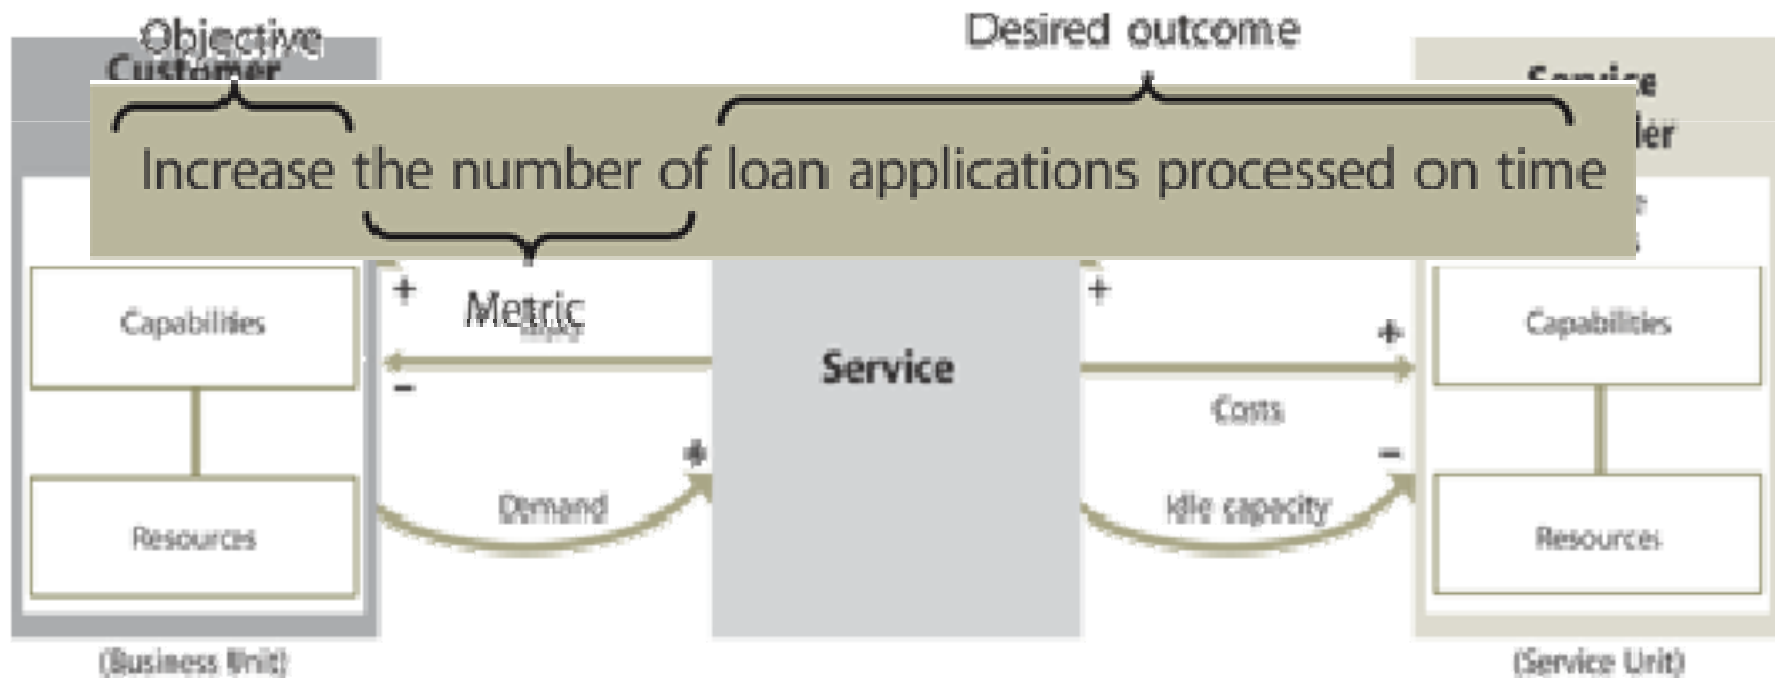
Objective

Customer

Desired outcome

Service
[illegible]ler

Increase the number of loan applications processed on time

+

Metric

-

Capabilities

Resources

Service

+

+

Costs

-

Demand

+

Idle capacity

Capabilities

Resources

(Business Unit)

(Service Unit)